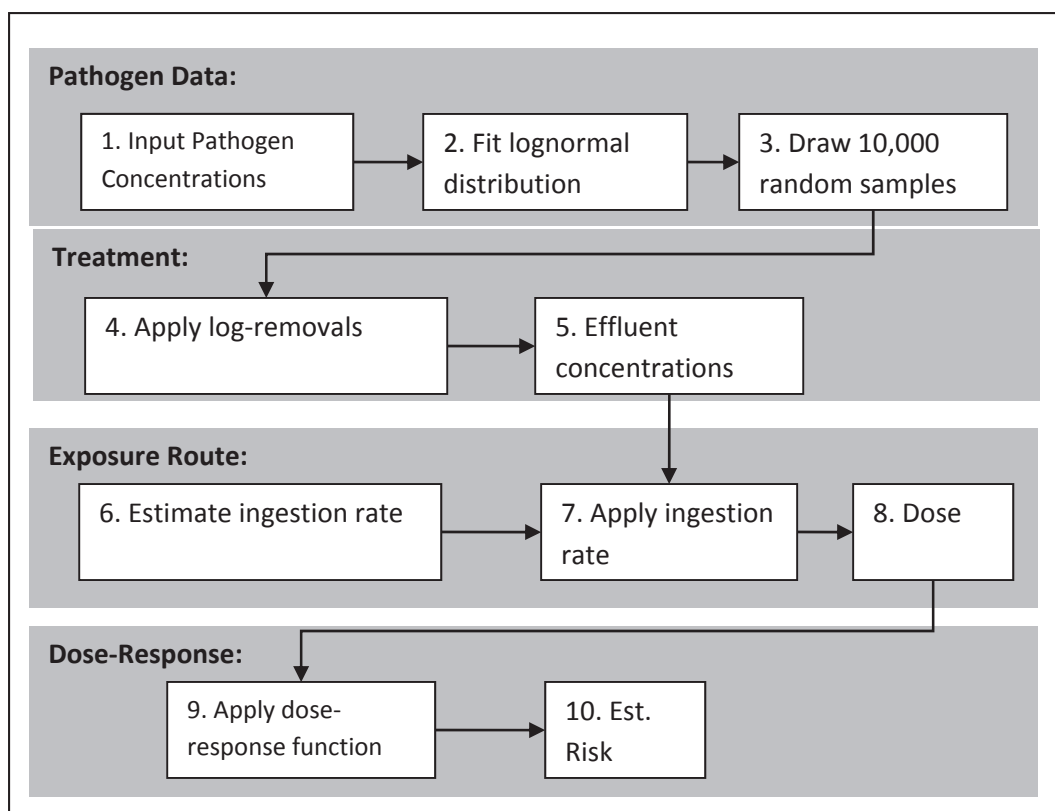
Pathogen Data:

1. Input Pathogen Concentrations

2. Fit lognormal distribution

3. Draw 10,000 random samples

Treatment:

4. Apply log-removals

5. Effluent concentrations

Exposure Route:

6. Estimate ingestion rate

7. Apply ingestion rate

8. Dose

Dose-Response:

9. Apply dose-response function

10. Est. Risk